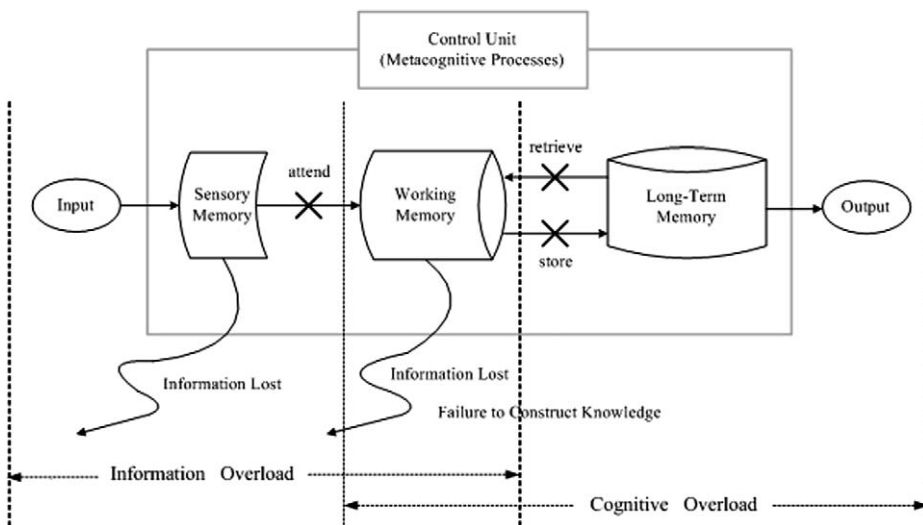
Control Unit
(Metacognitive Processes)

Input

Sensory Memory

attend

Working Memory

retrieve

store

Long-Term Memory

Output

Information Lost

Information Lost

Failure to Construct Knowledge

Information Overload

Cognitive Overload